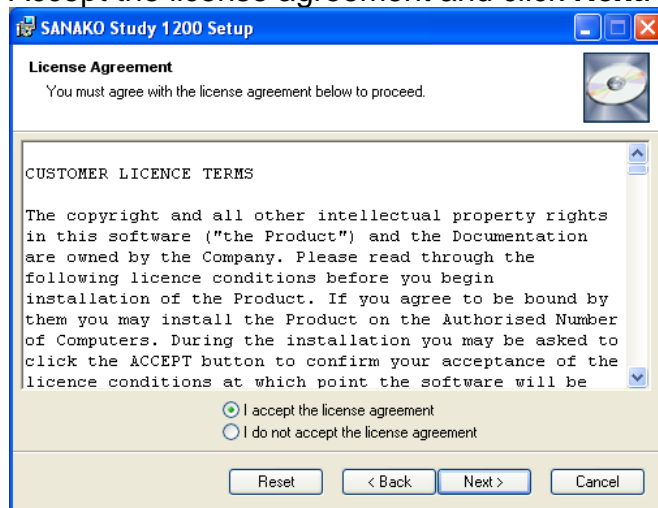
SANAKO Study 1200 Setup

License Agreement
You must agree with the license agreement below to proceed.

CUSTOMER LICENCE TERMS

The copyright and all other intellectual property rights in this software ("the Product") and the Documentation are owned by the Company. Please read through the following licence conditions before you begin installation of the Product. If you agree to be bound by them you may install the Product on the Authorised Number of Computers. During the installation you may be asked to click the ACCEPT button to confirm your acceptance of the licence conditions at which point the software will be

I accept the license agreement
I do not accept the license agreement

Reset
< Back
Next >
Cancel